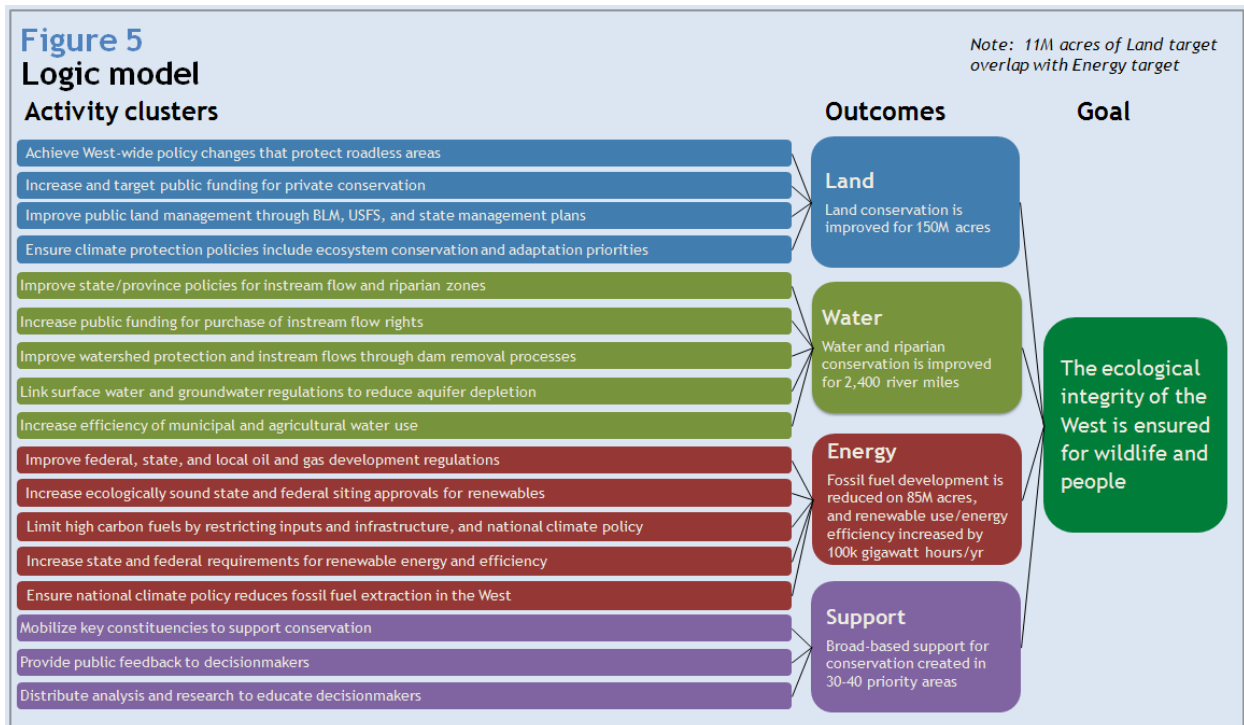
Figure 5
Logic model

Note: 11M acres of Land target overlap with Energy target

Activity clusters

Outcomes

Goal

Achieve West-wide policy changes that protect roadless areas

Increase and target public funding for private conservation

Improve public land management through BLM, USFS, and state management plans

Ensure climate protection policies include ecosystem conservation and adaptation priorities

Improve state/province policies for instream flow and riparian zones

Increase public funding for purchase of instream flow rights

Improve watershed protection and instream flows through dam removal processes

Link surface water and groundwater regulations to reduce aquifer depletion

Increase efficiency of municipal and agricultural water use

Improve federal, state, and local oil and gas development regulations

Increase ecologically sound state and federal siting approvals for renewables

Limit high carbon fuels by restricting inputs and infrastructure, and national climate policy

Increase state and federal requirements for renewable energy and efficiency

Ensure national climate policy reduces fossil fuel extraction in the West

Mobilize key constituencies to support conservation

Provide public feedback to decisionmakers

Distribute analysis and research to educate decisionmakers

Land
Land conservation is improved for 150M acres

Water
Water and riparian conservation is improved for 2,400 river miles

Energy
Fossil fuel development is reduced on 85M acres, and renewable use/energy efficiency increased by 100k gigawatt hours/yr

Support
Broad-based support for conservation created in 30-40 priority areas

The ecological integrity of the West is ensured for wildlife and people